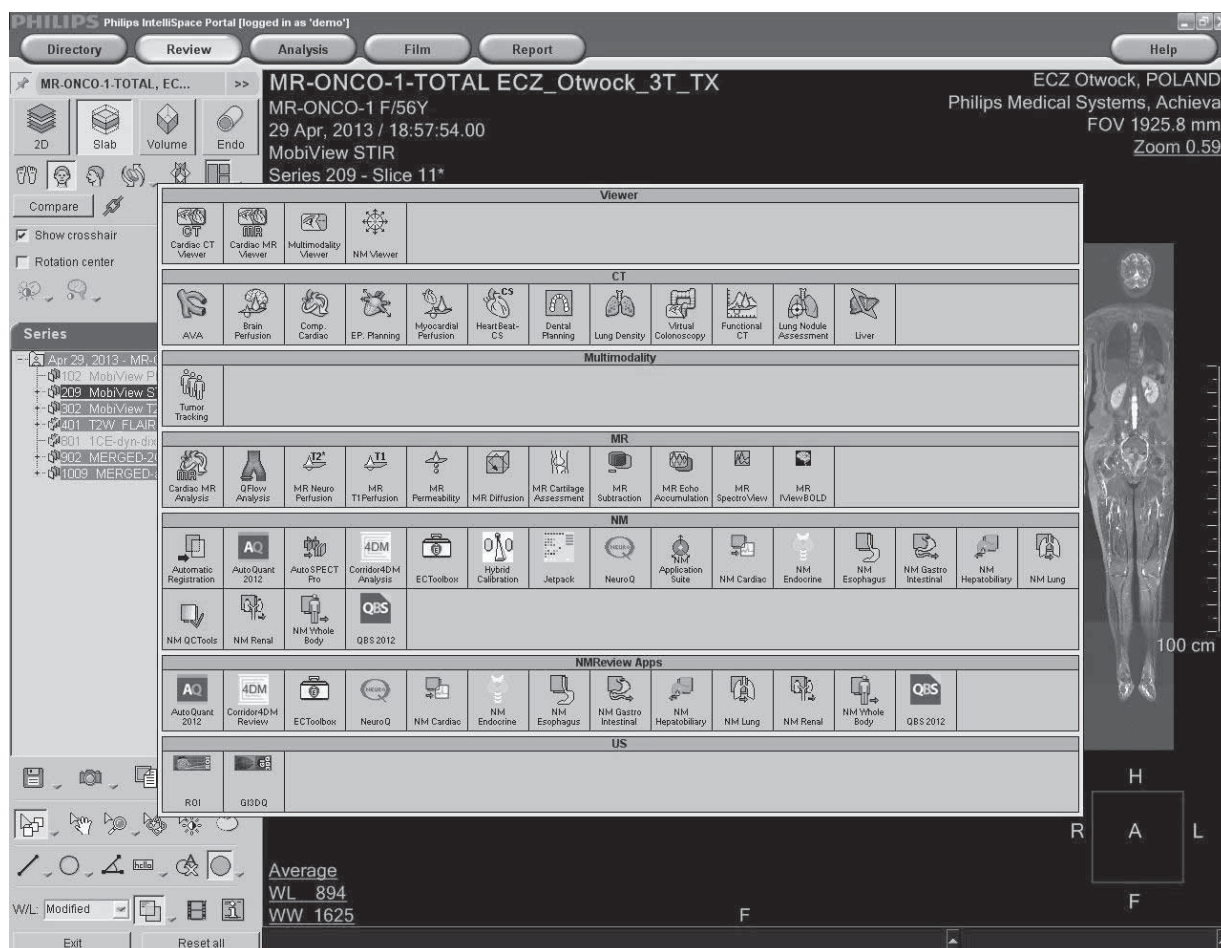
PHILIPS Philips IntelliSpace Portal [logged in as 'demo']

Directory Review Analysis Film Report Help

MR-ONCO-1-TOTAL, EC... >>

2D Slab Volume Endo

Compare

Show crosshair

Rotation center

Series

Apr 29, 2013 - MR-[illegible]
102 MobiView P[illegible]
209 MobiView S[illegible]
302 MobiView T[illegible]
401 T2W FLAIR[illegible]
801 1CE-dyn-dix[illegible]
902 MERGED-2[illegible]
1009 MERGED-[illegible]

MR-ONCO-1-TOTAL ECZ_Otwock_3T_TX
MR-ONCO-1 F/56Y
29 Apr, 2013 / 18:57:54.00
MobiView STIR
Series 209 - Slice 11*

ECZ Otwock, POLAND
Philips Medical Systems, Achieva
FOV 1925.8 mm
Zoom 0.59

Viewer

Cardiac CT Viewer | Cardiac MR Viewer | Multimodality Viewer | NM Viewer

CT

AVA | Brain Perfusion | Comp. Cardiac | EP. Planning | Myocardial Perfusion | Heart Beat-CS | Dental Planning | Lung Density | Virtual Colonoscopy | Functional CT | Lung Nodule Assessment | Liver

Multimodality

Tumor Tracking

MR

Cardiac MR Analysis | QFlow Analysis | MR Neuro Perfusion | MR T1Perfusion | MR Permeability | MR Diffusion | MR Cartilage Assessment | MR Subtraction | MR Echo Accumulation | MR SpectroView | MR IViewBOLD

NM

Automatic Registration | AutoQuant 2012 | AutoSPECT Pro | Corridor4DM Analysis | ECToolbox | Hybrid Calibration | Jetpack | NeuroQ | Application Suite | NM Cardiac | NM Endocrine | NM Esophagus | NM Gastro Intestinal | NM Hepatobiliary | NM Lung
NM QCTools | NM Renal | NM Whole Body | QBS 2012

NMReview Apps

AutoQuant 2012 | Corridor4DM Review | ECToolbox | NeuroQ | NM Cardiac | NM Endocrine | NM Esophagus | NM Gastro Intestinal | NM Hepatobiliary | NM Lung | NM Renal | NM Whole Body | QBS 2012

US

ROI | GI3DQ

100 cm

H
R A L
F

Average
WL 894
WW 1625

F

W/L: Modified

Exit Reset all